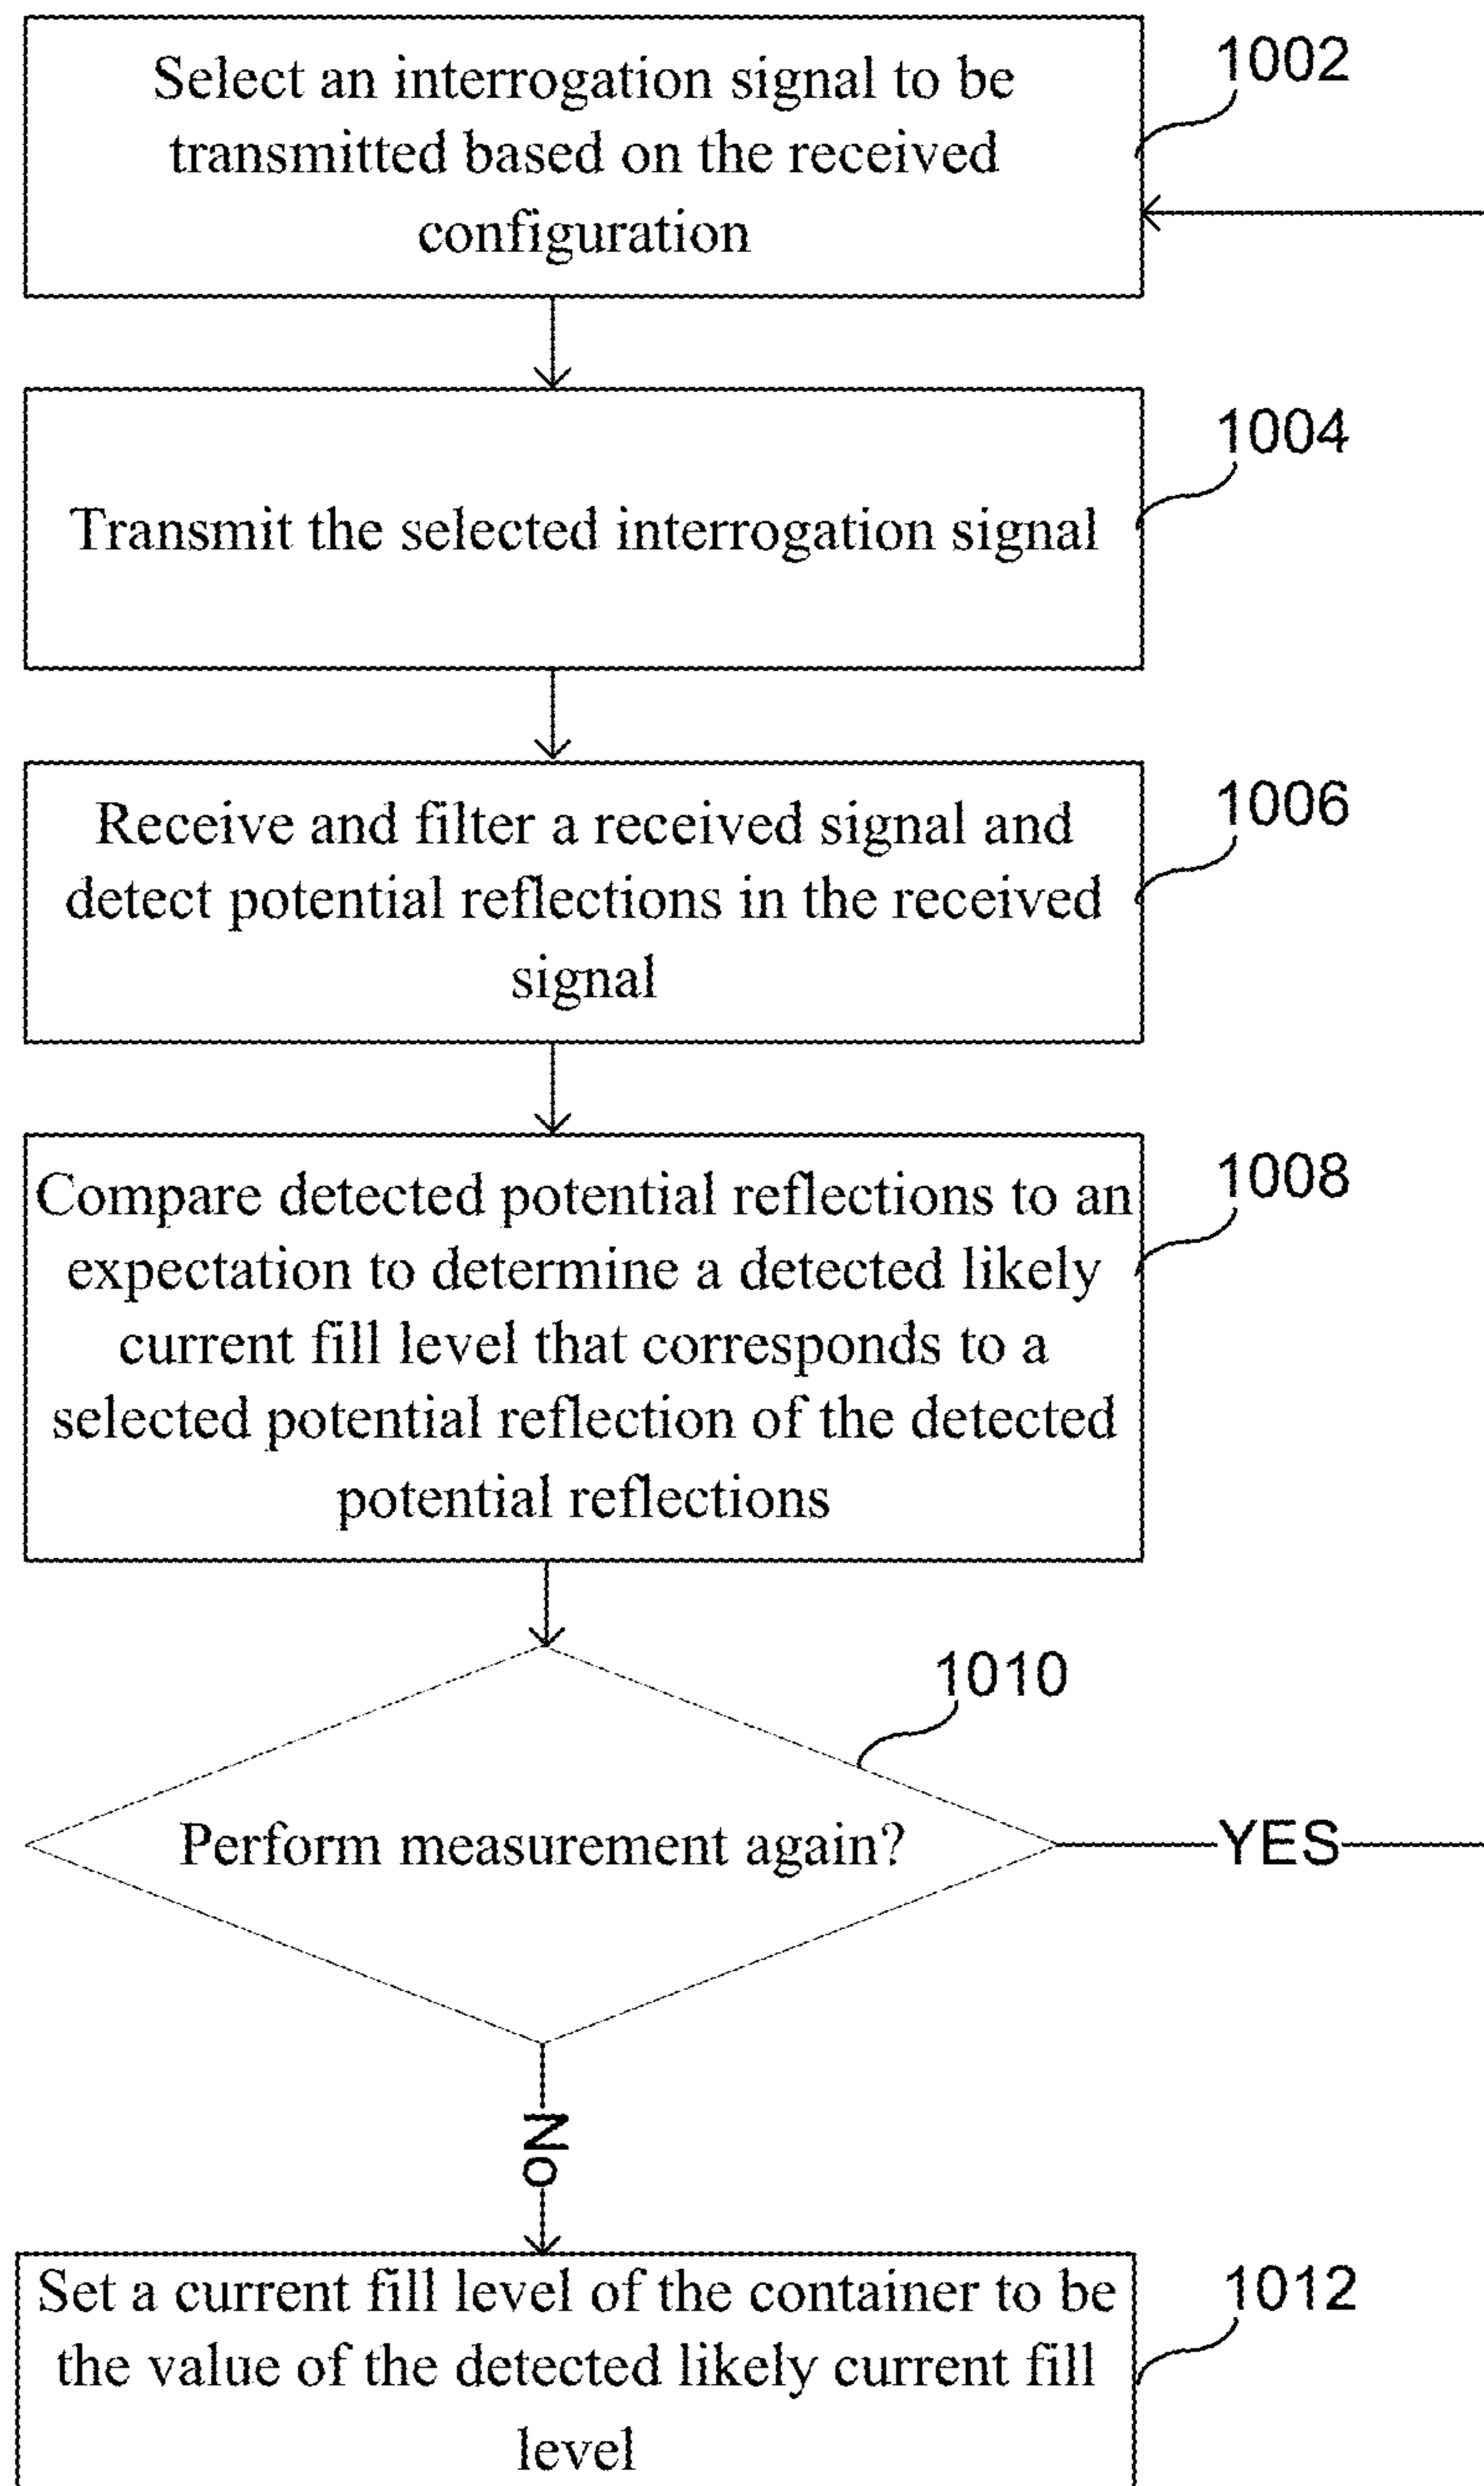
Select an interrogation signal to be transmitted based on the received configuration

1002

Transmit the selected interrogation signal

1004

Receive and filter a received signal and detect potential reflections in the received signal

1006

Compare detected potential reflections to an expectation to determine a detected likely current fill level that corresponds to a selected potential reflection of the detected potential reflections

1008

Perform measurement again?

1010

YES

NO

Set a current fill level of the container to be the value of the detected likely current fill level

1012